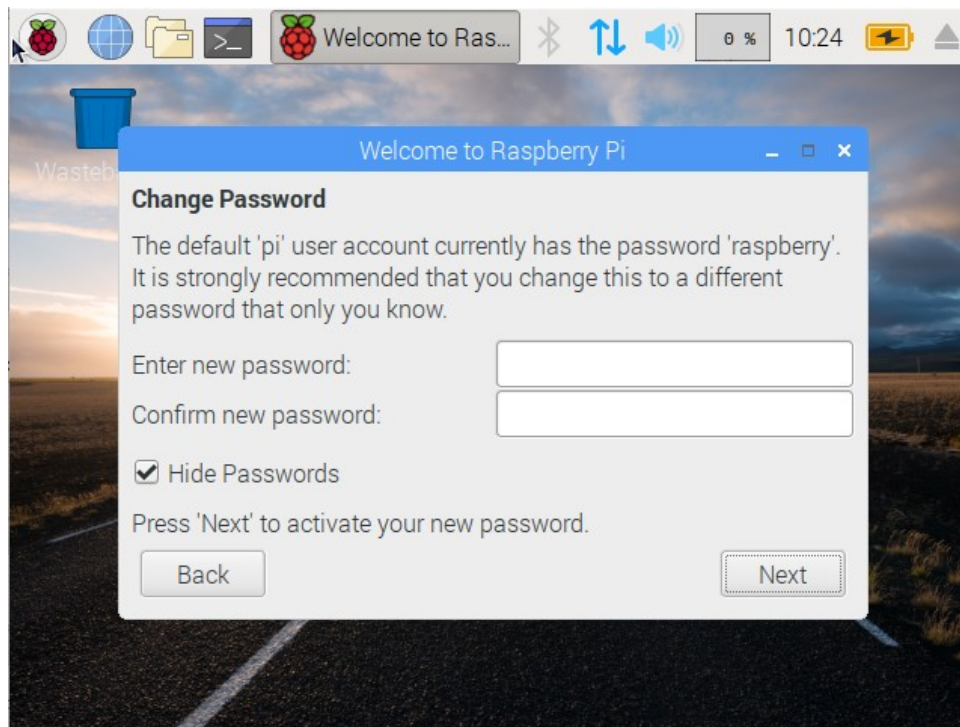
Welcome to Ras...

0 %

10:24

Wasteb

Welcome to Raspberry Pi

Change Password

The default 'pi' user account currently has the password 'raspberry'. It is strongly recommended that you change this to a different password that only you know.

Enter new password:

Confirm new password:

Hide Passwords

Press 'Next' to activate your new password.

Back

Next